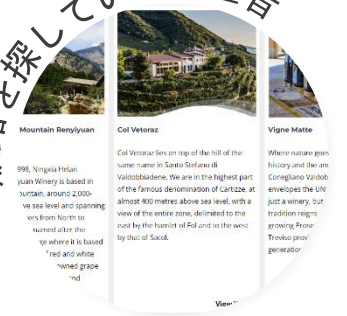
を探して
Mountain Renylyuan
998, Ningxia Helan
yuan Winery is based in
ountain, around 2,000-
ve sea level and spanning
ers from North to
named after the
e where it is based
red and white
wned grape
nd

Col Vetoraz
Col Vetoraz lies on top of the hill of the same name in Santo Stefano di Valdobbiadene. We are in the highest part of the famous denomination of Cartizze, at almost 400 metres above sea level, with a view of the entire zone, delimited to the east by the hamlet of Fol and to the west by that of Sacol.
View

Vigne Matte
Where nature goes
history and the an
Conegliano Valdob
envelopes the UN
just a winery, but
tradition reigns
growing Prosec
Treviso prov
generation